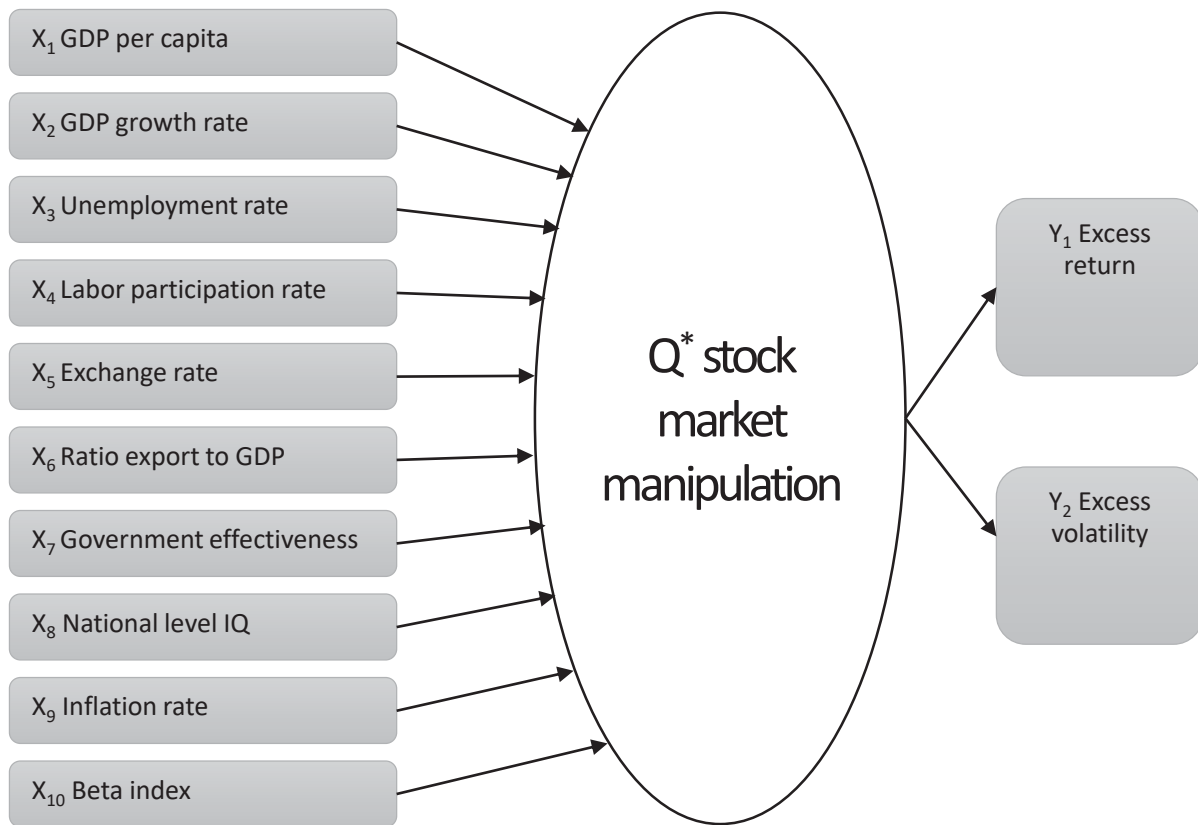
$X_1$ GDP per capita

$X_2$ GDP growth rate

$X_3$ Unemployment rate

$X_4$ Labor participation rate

$X_5$ Exchange rate

$X_6$ Ratio export to GDP

$X_7$ Government effectiveness

$X_8$ National level IQ

$X_9$ Inflation rate

$X_{10}$ Beta index

$Q^*$ stock market manipulation

$Y_1$ Excess return

$Y_2$ Excess volatility